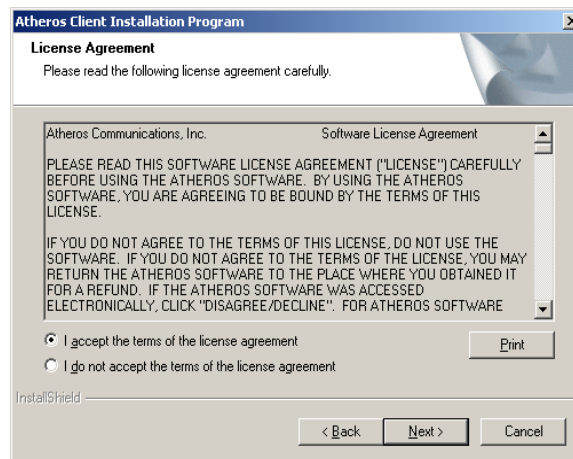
Atheros Client Installation Program

License Agreement

Please read the following license agreement carefully.

Atheros Communications, Inc. Software License Agreement

PLEASE READ THIS SOFTWARE LICENSE AGREEMENT ("LICENSE") CAREFULLY BEFORE USING THE ATHEROS SOFTWARE. BY USING THE ATHEROS SOFTWARE, YOU ARE AGREEING TO BE BOUND BY THE TERMS OF THIS LICENSE.

IF YOU DO NOT AGREE TO THE TERMS OF THIS LICENSE, DO NOT USE THE SOFTWARE. IF YOU DO NOT AGREE TO THE TERMS OF THE LICENSE, YOU MAY RETURN THE ATHEROS SOFTWARE TO THE PLACE WHERE YOU OBTAINED IT FOR A REFUND. IF THE ATHEROS SOFTWARE WAS ACCESSED ELECTRONICALLY, CLICK "DISAGREE/DECLINE". FOR ATHEROS SOFTWARE

I accept the terms of the license agreement

Print

I do not accept the terms of the license agreement

InstallShield

< Back

Next >

Cancel